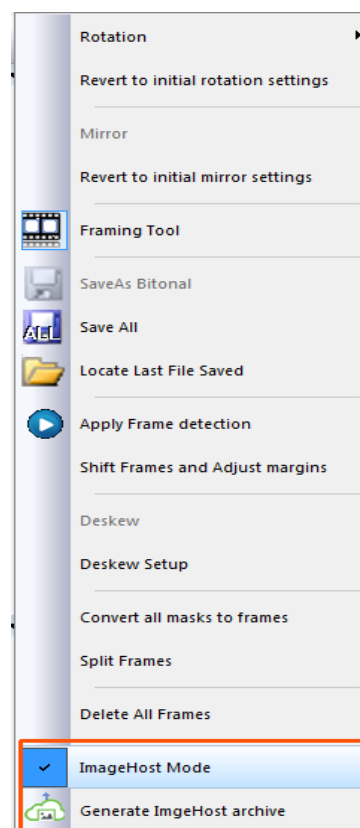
Rotation
Revert to initial rotation settings

Mirror
Revert to initial mirror settings

Framing Tool

SaveAs Bitonal
ALL
Save All
Locate Last File Saved

Apply Frame detection
Shift Frames and Adjust margins

Deskew
Deskew Setup

Convert all masks to frames
Split Frames

Delete All Frames

ImageHost Mode
Generate ImgeHost archive